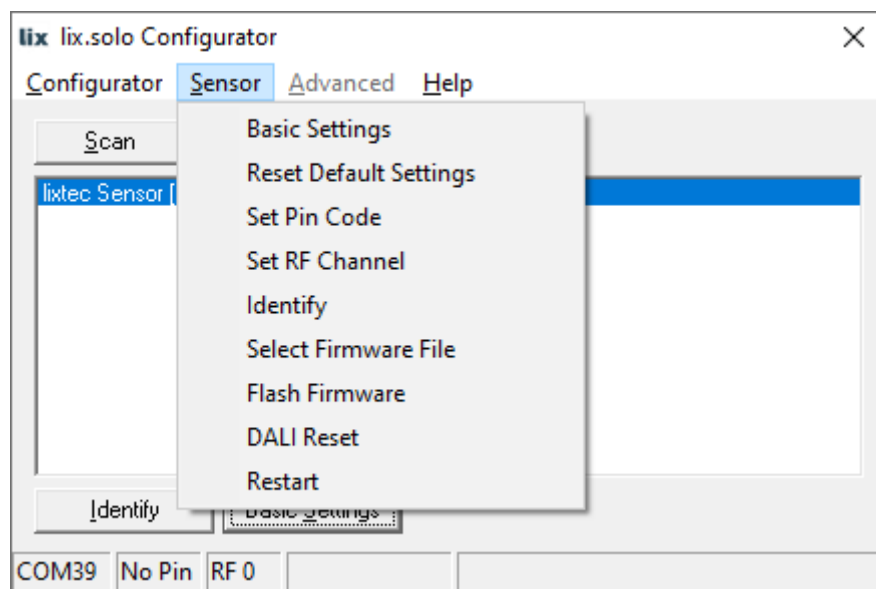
lix lix.solo Configurator

Configurator Sensor Advanced Help

Scan

lixtec Sensor [

Basic Settings
Reset Default Settings
Set Pin Code
Set RF Channel
Identify
Select Firmware File
Flash Firmware
DALI Reset
Restart

Identify
Basic Settings

COM39 No Pin RF 0